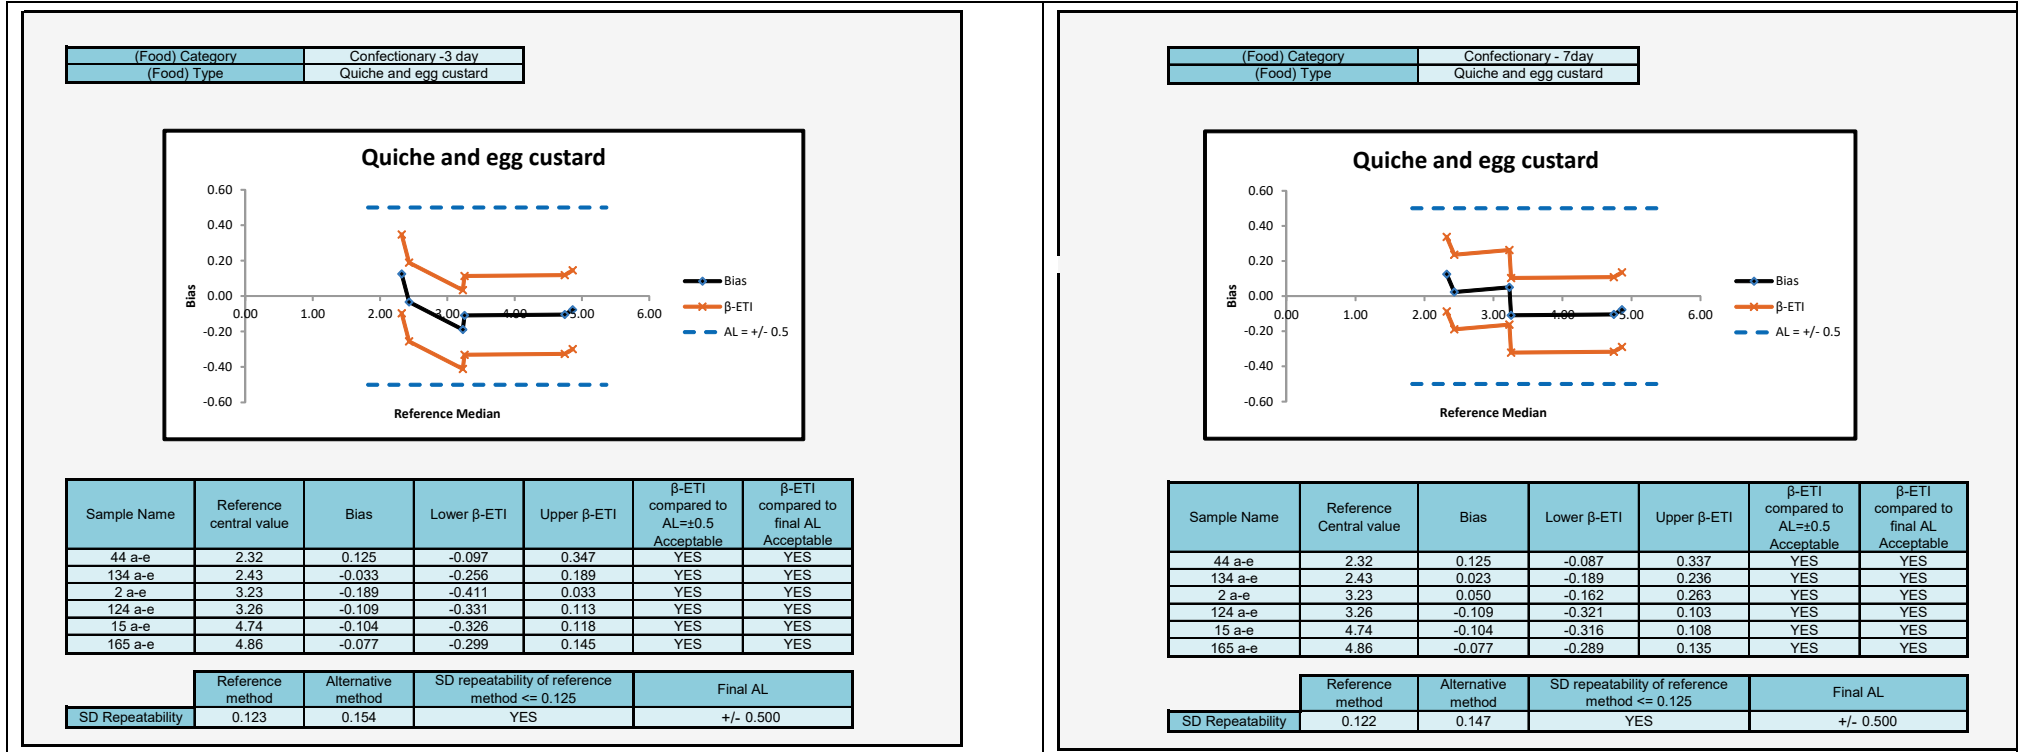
| (Food) Category | Confectionary -3 day |
|---|---|
| (Food) Type | Quiche and egg custard |

Quiche and egg custard

0.60
0.40
0.20
0.00
-0.20
-0.40
-0.60
Bias
0.00 1.00 2.00 3.00 4.00 5.00 6.00
Reference Median
Bias
β-ETI
AL = +/- 0.5

| Sample Name | Reference central value | Bias | Lower β-ETI | Upper β-ETI | β-ETI compared to AL=±0.5 Acceptable | β-ETI compared to final AL Acceptable |
|---|---|---|---|---|---|---|
| 44 a-e | 2.32 | 0.125 | -0.097 | 0.347 | YES | YES |
| 134 a-e | 2.43 | -0.033 | -0.256 | 0.189 | YES | YES |
| 2 a-e | 3.23 | -0.189 | -0.411 | 0.033 | YES | YES |
| 124 a-e | 3.26 | -0.109 | -0.331 | 0.113 | YES | YES |
| 15 a-e | 4.74 | -0.104 | -0.326 | 0.118 | YES | YES |
| 165 a-e | 4.86 | -0.077 | -0.299 | 0.145 | YES | YES |

| | Reference method | Alternative method | SD repeatability of reference method <= 0.125 | Final AL |
|---|---|---|---|---|
| SD Repeatability | 0.123 | 0.154 | YES | +/- 0.500 |

| (Food) Category | Confectionary - 7day |
|---|---|
| (Food) Type | Quiche and egg custard |

Quiche and egg custard

0.60
0.40
0.20
0.00
-0.20
-0.40
-0.60
Bias
0.00 1.00 2.00 3.00 4.00 5.00 6.00
Reference Median
Bias
β-ETI
AL = +/- 0.5

| Sample Name | Reference Central value | Bias | Lower β-ETI | Upper β-ETI | β-ETI compared to AL=±0.5 Acceptable | β-ETI compared to final AL Acceptable |
|---|---|---|---|---|---|---|
| 44 a-e | 2.32 | 0.125 | -0.087 | 0.337 | YES | YES |
| 134 a-e | 2.43 | 0.023 | -0.189 | 0.236 | YES | YES |
| 2 a-e | 3.23 | 0.050 | -0.162 | 0.263 | YES | YES |
| 124 a-e | 3.26 | -0.109 | -0.321 | 0.103 | YES | YES |
| 15 a-e | 4.74 | -0.104 | -0.316 | 0.108 | YES | YES |
| 165 a-e | 4.86 | -0.077 | -0.289 | 0.135 | YES | YES |

| | Reference method | Alternative method | SD repeatability of reference method <= 0.125 | Final AL |
|---|---|---|---|---|
| SD Repeatability | 0.122 | 0.147 | YES | +/- 0.500 |